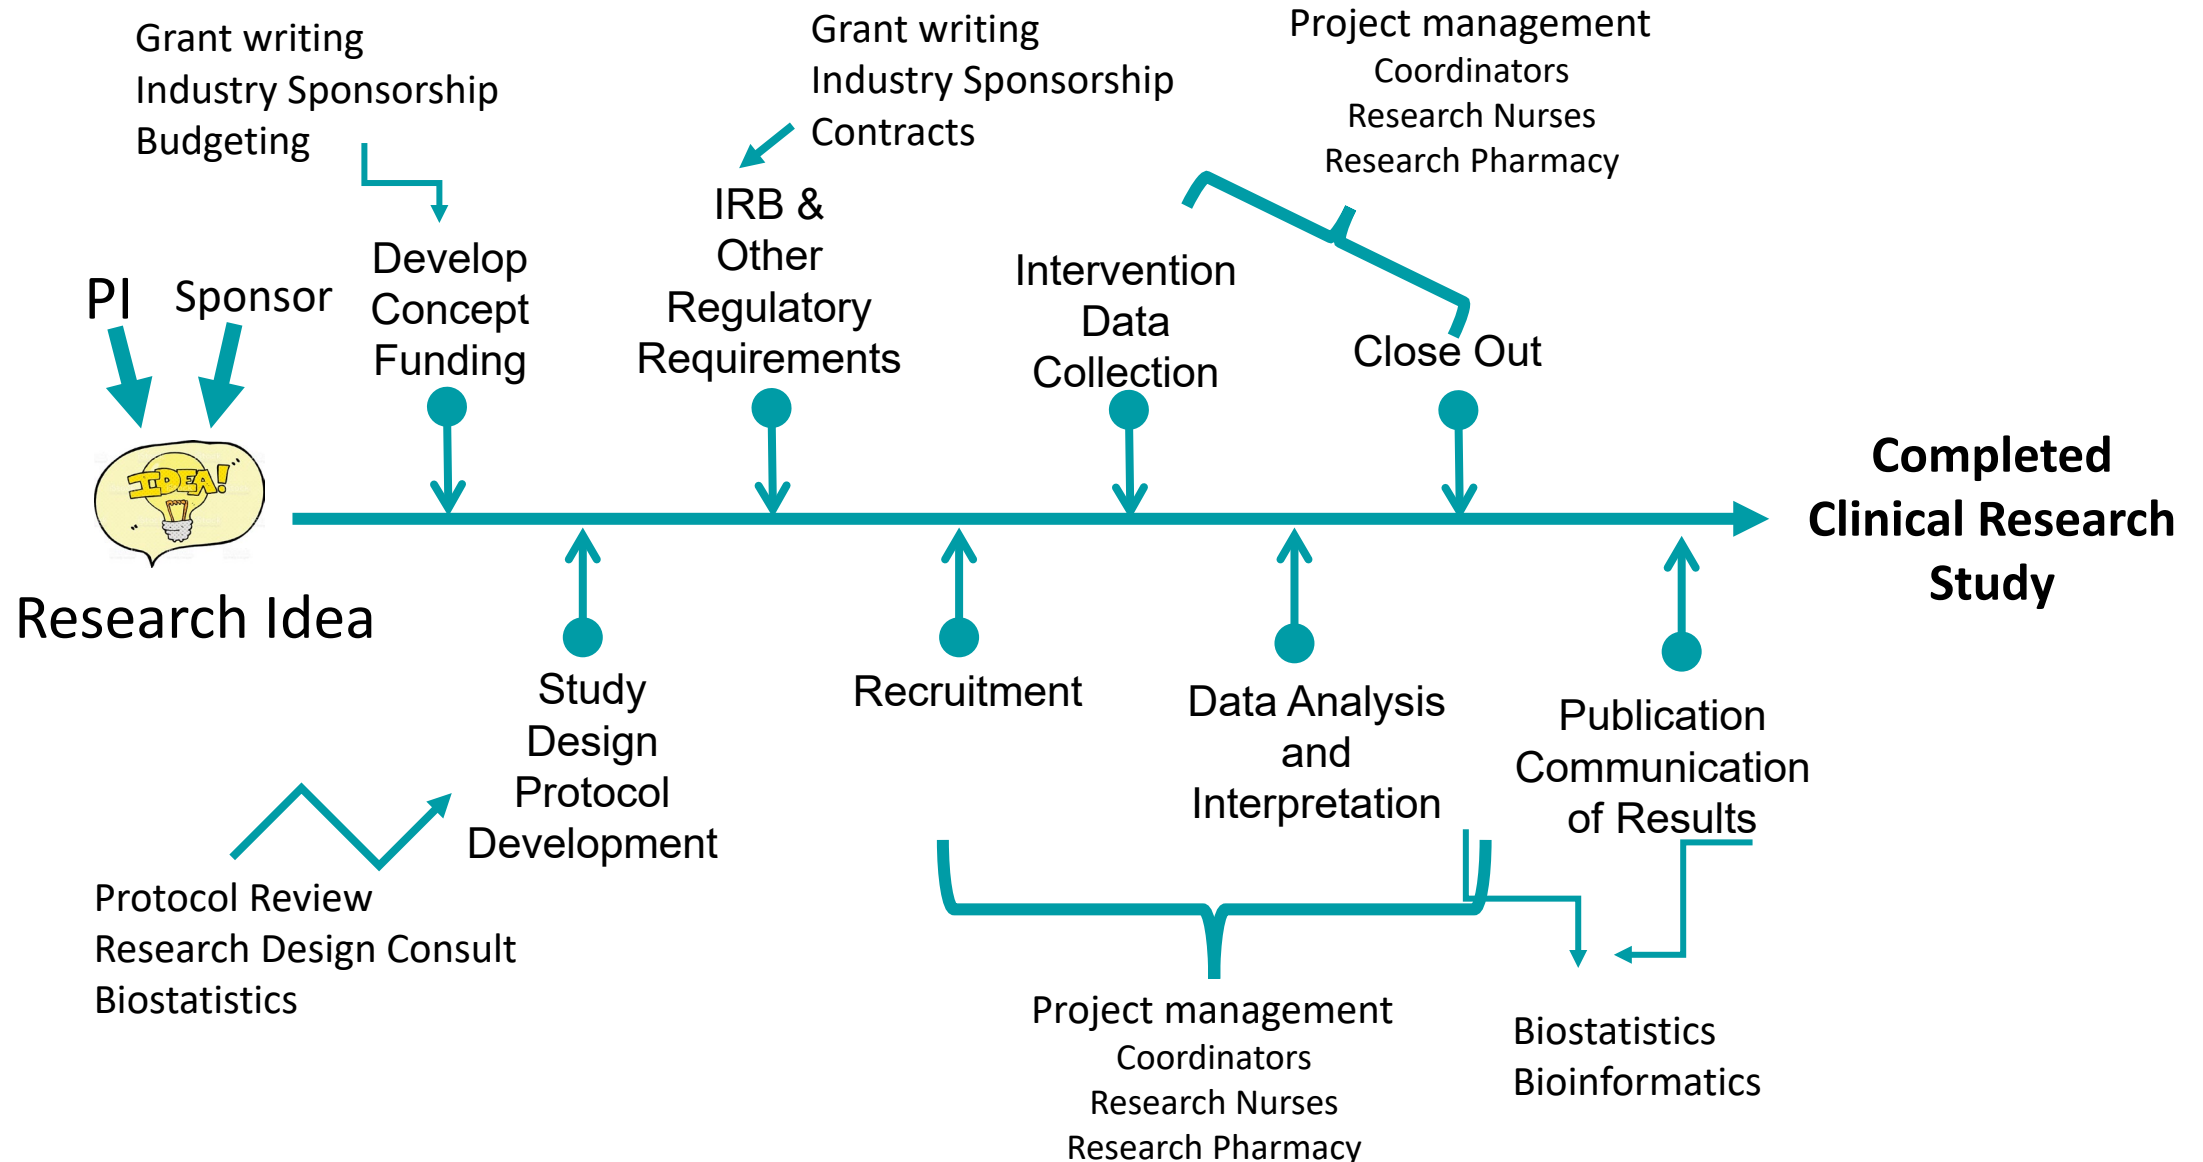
Grant writing
Industry Sponsorship
Budgeting

Grant writing
Industry Sponsorship
Contracts

Project management
Coordinators
Research Nurses
Research Pharmacy

PI Sponsor

IDEA!

Research Idea

Develop Concept Funding

IRB & Other Regulatory Requirements

Intervention Data Collection

Close Out

Completed Clinical Research Study

Study Design Protocol Development

Recruitment

Data Analysis and Interpretation

Publication Communication of Results

Protocol Review
Research Design Consult
Biostatistics

Project management
Coordinators
Research Nurses
Research Pharmacy

Biostatistics
Bioinformatics